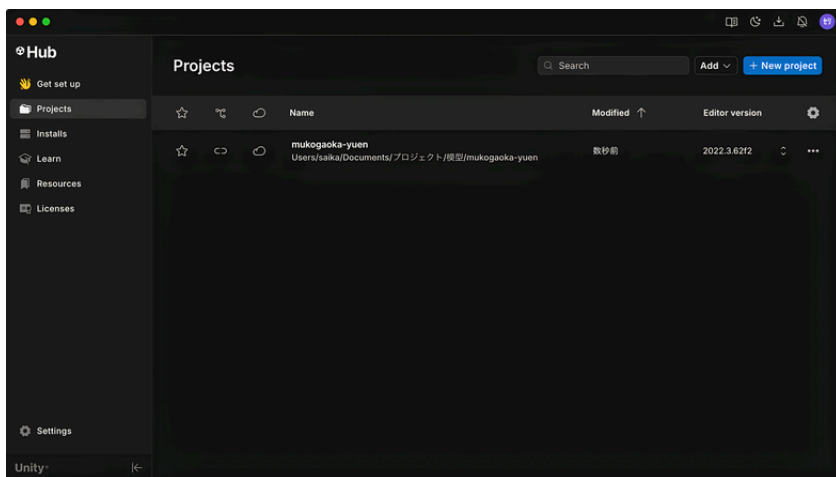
Hub

Get set up

Projects

Installs

Learn

Resources

Licenses

Settings

Unity

Projects

Search

Add

+ New project

| | | | Name | Modified ↑ | Editor version | |
|---|---|---|---|---|---|---|
| | | | mukogaoka-yuen Users/saika/Documents/プロジェクト/模型/mukogaoka-yuen | 数秒前 | 2022.3.62f2 | ••• |